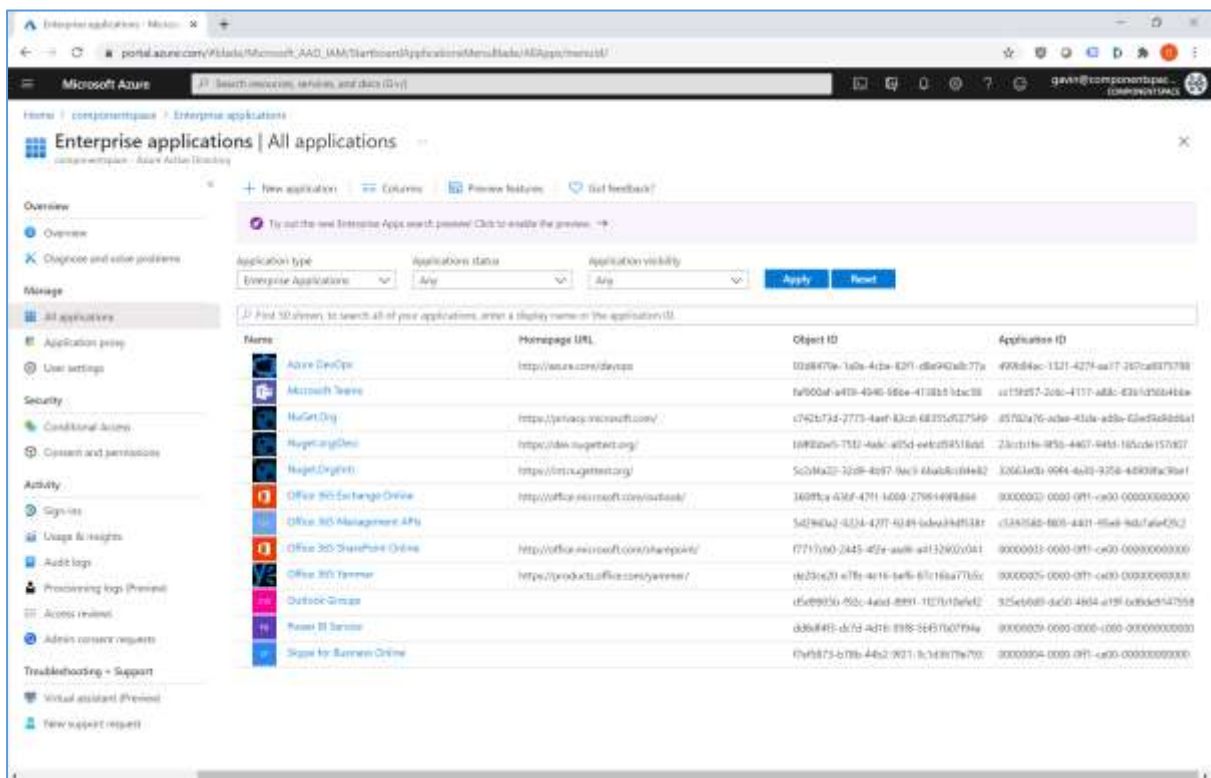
Enterprise applications - Micro ×  +

portal.azure.com/#blade/Microsoft_AAD_IAM/StartboardApplicationsMenuBlade/AllApps/menuId/

Microsoft Azure

Search resources, services, and docs (G+/)

gavin@componentspac... COMPONENTSPACE

Home > componentspace > Enterprise applications

Enterprise applications | All applications

componentspace - Azure Active Directory

Overview
Overview
Diagnose and solve problems
Manage
All applications
Application proxy
User settings
Security
Conditional Access
Consent and permissions
Activity
Sign-ins
Usage & insights
Audit logs
Provisioning logs (Preview)
Access reviews
Admin consent requests
Troubleshooting + Support
Virtual assistant (Preview)
New support request

+ New application   Columns   Preview features   Got feedback?

Try out the new Enterprise Apps search preview! Click to enable the preview. →

Application type: Enterprise Applications
Applications status: Any
Application visibility: Any
Apply   Reset

First 50 shown, to search all of your applications, enter a display name or the application ID.

| Name | Homepage URL | Object ID | Application ID |
|---|---|---|---|
| Azure DevOps | http://azure.com/devops | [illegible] | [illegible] |
| Microsoft Teams | | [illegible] | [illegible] |
| NuGet.Org | https://privacy.microsoft.com/ | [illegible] | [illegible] |
| NugetOrgDev | https://dev.nugettest.org/ | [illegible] | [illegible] |
| NugetOrgInt | https://int.nugettest.org/ | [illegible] | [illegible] |
| Office 365 Exchange Online | http://office.microsoft.com/outlook/ | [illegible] | 00000002-0000-0ff1-ce00-000000000000 |
| Office 365 Management APIs | | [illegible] | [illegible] |
| Office 365 SharePoint Online | http://office.microsoft.com/sharepoint/ | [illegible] | 00000003-0000-0ff1-ce00-000000000000 |
| Office 365 Yammer | https://products.office.com/yammer/ | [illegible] | 00000005-0000-0ff1-ce00-000000000000 |
| Outlook Groups | | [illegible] | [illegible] |
| Power BI Service | | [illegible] | 00000009-0000-0000-c000-000000000000 |
| Skype for Business Online | | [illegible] | 00000004-0000-0ff1-ce00-000000000000 |